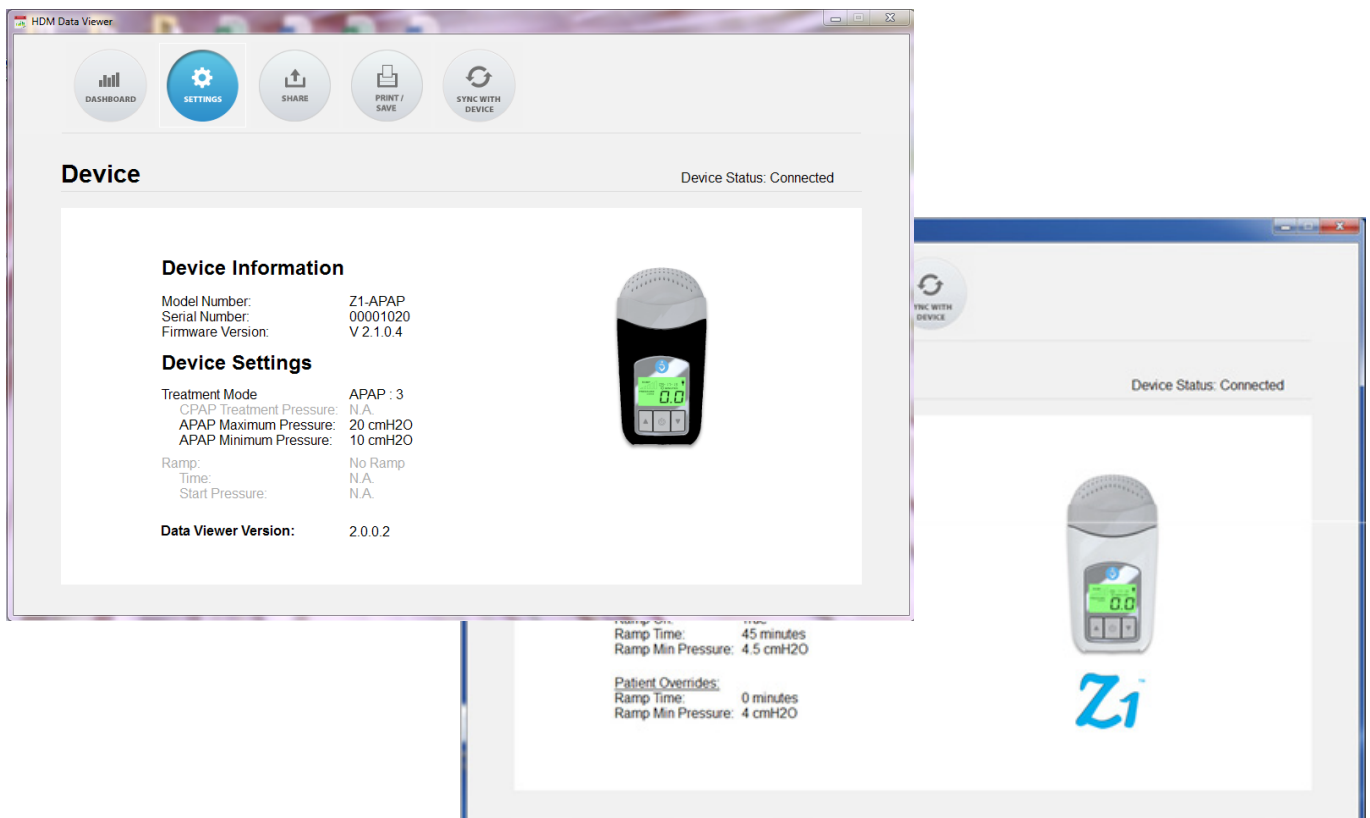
HDM Data Viewer

DASHBOARD
SETTINGS
SHARE
PRINT / SAVE
SYNC WITH DEVICE

Device

Device Status: Connected

Device Information

Model Number: Z1-APAP
Serial Number: 00001020
Firmware Version: V 2.1.0.4

Device Settings

Treatment Mode APAP : 3
CPAP Treatment Pressure: N.A.
APAP Maximum Pressure: 20 cmH2O
APAP Minimum Pressure: 10 cmH2O

Ramp: No Ramp
Time: N.A.
Start Pressure: N.A.

Data Viewer Version: 2.0.0.2

0.0

SYNC WITH DEVICE

Device Status: Connected

Ramp On: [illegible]
Ramp Time: 45 minutes
Ramp Min Pressure: 4.5 cmH2O

Patient Overrides:
Ramp Time: 0 minutes
Ramp Min Pressure: 4 cmH2O

0.0

Z1